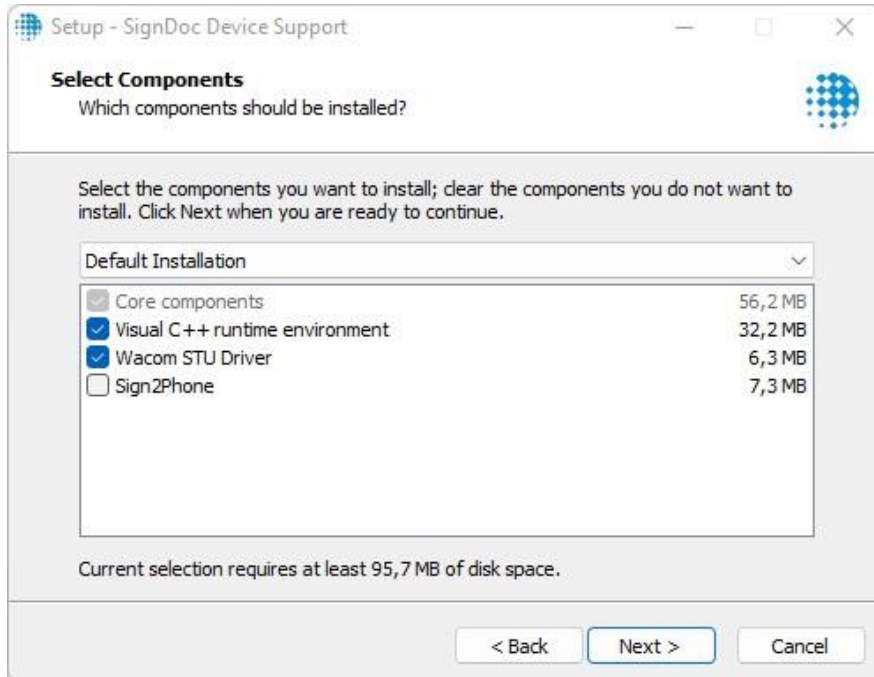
Setup - SignDoc Device Support

Select Components
Which components should be installed?

Select the components you want to install; clear the components you do not want to install. Click Next when you are ready to continue.

Default Installation

| | | |
|---|---|---|
| ☑ | Core components | 56,2 MB |
| ☑ | Visual C++ runtime environment | 32,2 MB |
| ☑ | Wacom STU Driver | 6,3 MB |
| ☐ | Sign2Phone | 7,3 MB |

Current selection requires at least 95,7 MB of disk space.

< Back Next > Cancel